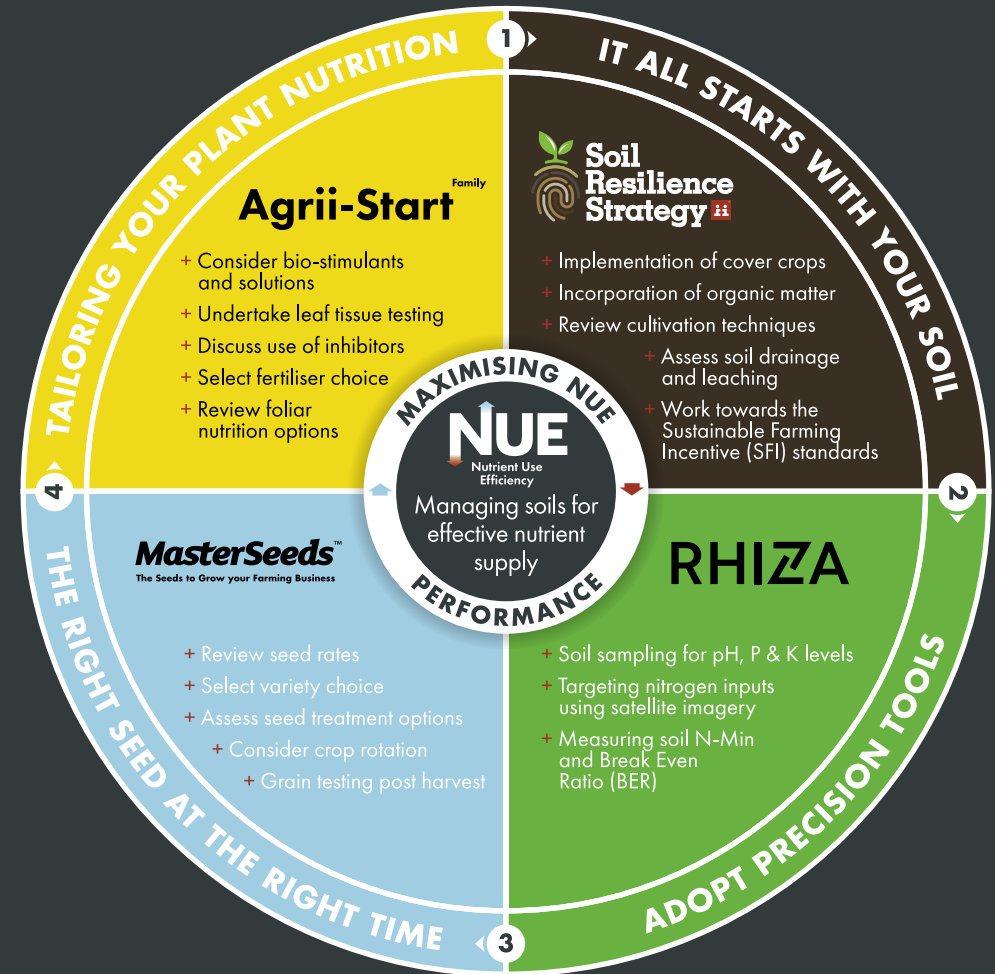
1

IT ALL STARTS WITH YOUR SOIL

Soil Resilience Strategy

+ Implementation of cover crops
+ Incorporation of organic matter
+ Review cultivation techniques
+ Assess soil drainage and leaching
+ Work towards the Sustainable Farming Incentive (SFI) standards

2

ADOPT PRECISION TOOLS

RHIZA

+ Soil sampling for pH, P & K levels
+ Targeting nitrogen inputs using satellite imagery
+ Measuring soil N-Min and Break Even Ratio (BER)

3

THE RIGHT SEED AT THE RIGHT TIME

MasterSeeds™
The Seeds to Grow your Farming Business

+ Review seed rates
+ Select variety choice
+ Assess seed treatment options
+ Consider crop rotation
+ Grain testing post harvest

4

TAILORING YOUR PLANT NUTRITION

Agrii-Start Family

+ Consider bio-stimulants and solutions
+ Undertake leaf tissue testing
+ Discuss use of inhibitors
+ Select fertiliser choice
+ Review foliar nutrition options

MAXIMISING NUE

NUE
Nutrient Use Efficiency

Managing soils for effective nutrient supply

PERFORMANCE